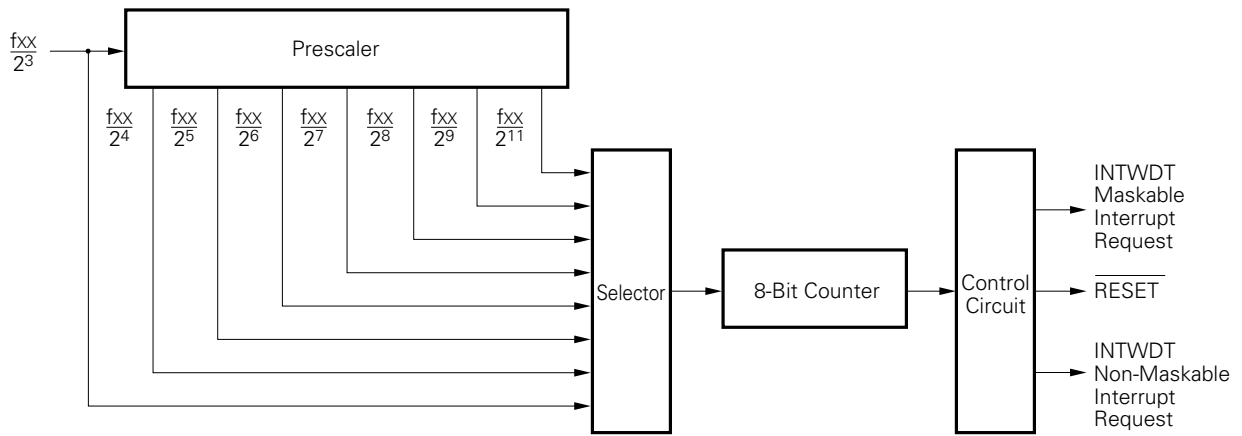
$\frac{fxx}{2^3}$

Prescaler

$\frac{fxx}{2^4}$ $\frac{fxx}{2^5}$ $\frac{fxx}{2^6}$ $\frac{fxx}{2^7}$ $\frac{fxx}{2^8}$ $\frac{fxx}{2^9}$ $\frac{fxx}{2^{11}}$

Selector

8-Bit Counter

Control Circuit

INTWDT Maskable Interrupt Request

$\overline{\text{RESET}}$

INTWDT Non-Maskable Interrupt Request